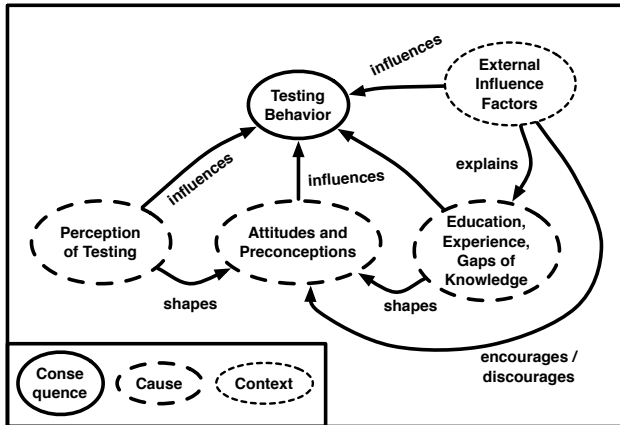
influences

External Influence Factors

Testing Behavior

influences

explains

influences

Perception of Testing

Attitudes and Preconceptions

Education, Experience, Gaps of Knowledge

shapes

shapes

Consequence

Cause

Context

encourages / discourages